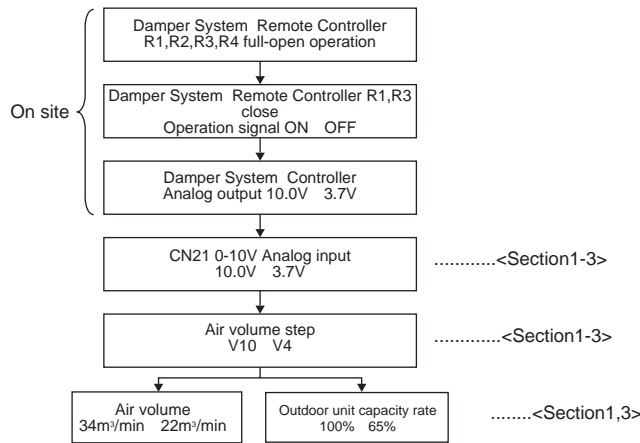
On site

Damper System Remote Controller
R1,R2,R3,R4 full-open operation

Damper System Remote Controller R1,R3
close
Operation signal ON OFF

Damper System Controller
Analog output 10.0V 3.7V

CN21 0-10V Analog input
10.0V 3.7V

............<Section1-3>

Air volume step
V10 V4

............<Section1-3>

Air volume
34m³/min 22m³/min

Outdoor unit capacity rate
100% 65%

........<Section1,3>